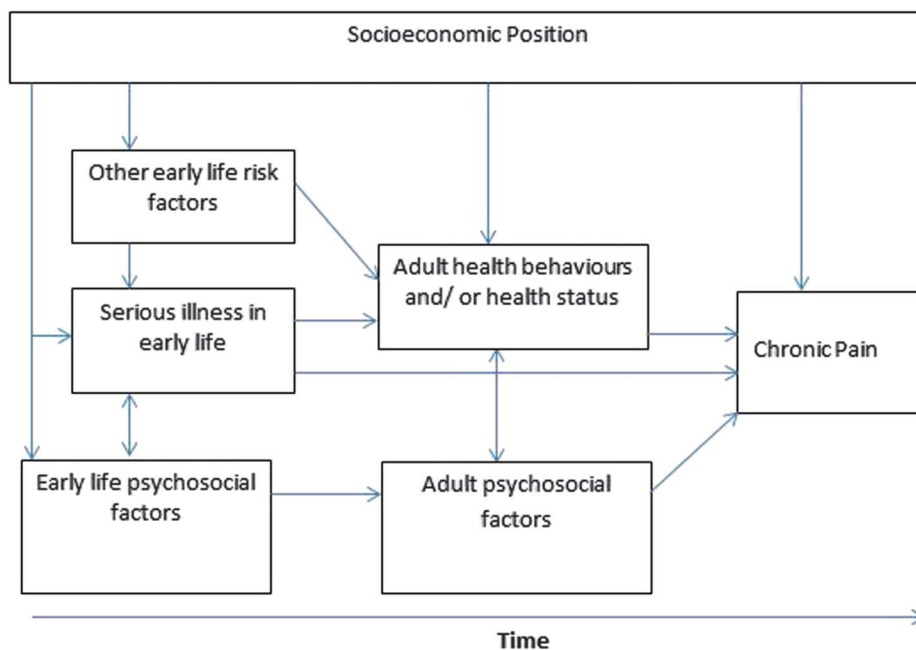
Socioeconomic Position

Other early life risk factors

Adult health behaviours and/ or health status

Serious illness in early life

Chronic Pain

Early life psychosocial factors

Adult psychosocial factors

Time